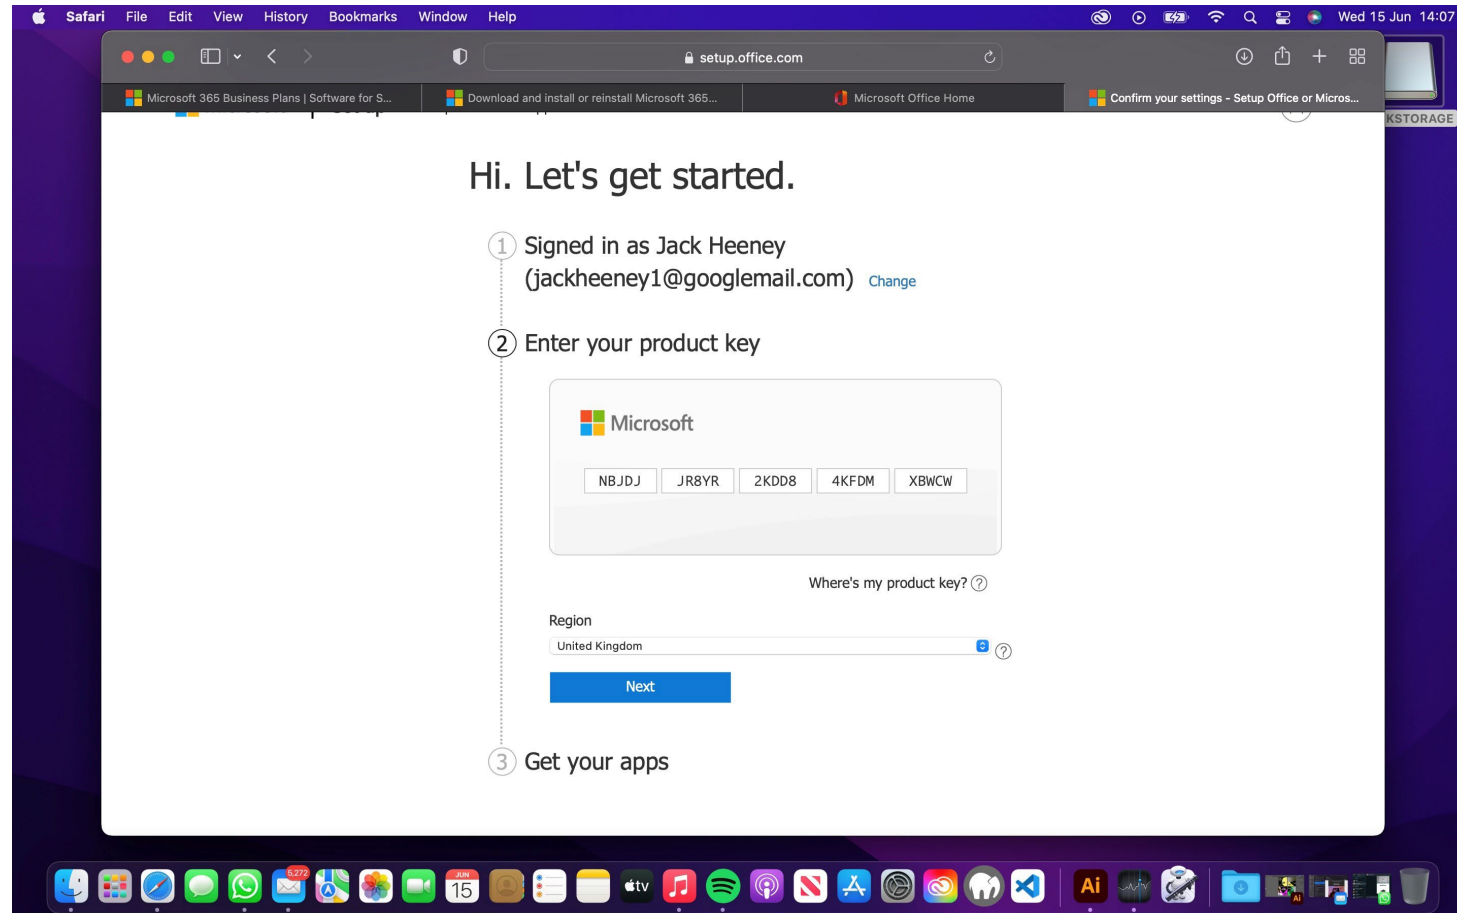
Safari File Edit View History Bookmarks Window Help

Wed 15 Jun 14:07

setup.office.com

Microsoft 365 Business Plans | Software for S...
Download and install or reinstall Microsoft 365...
Microsoft Office Home
Confirm your settings - Setup Office or Micros...

KSTORAGE

Hi. Let's get started.

1 Signed in as Jack Heeney (jackheeney1@googlemail.com) Change

2 Enter your product key

Microsoft

| NBJDJ | JR8YR | 2KDD8 | 4KFDM | XBWCW |
|---|---|---|---|---|

Where's my product key? ?

Region

United Kingdom

Next

3 Get your apps

5,272

JUN 15

tv

Ai